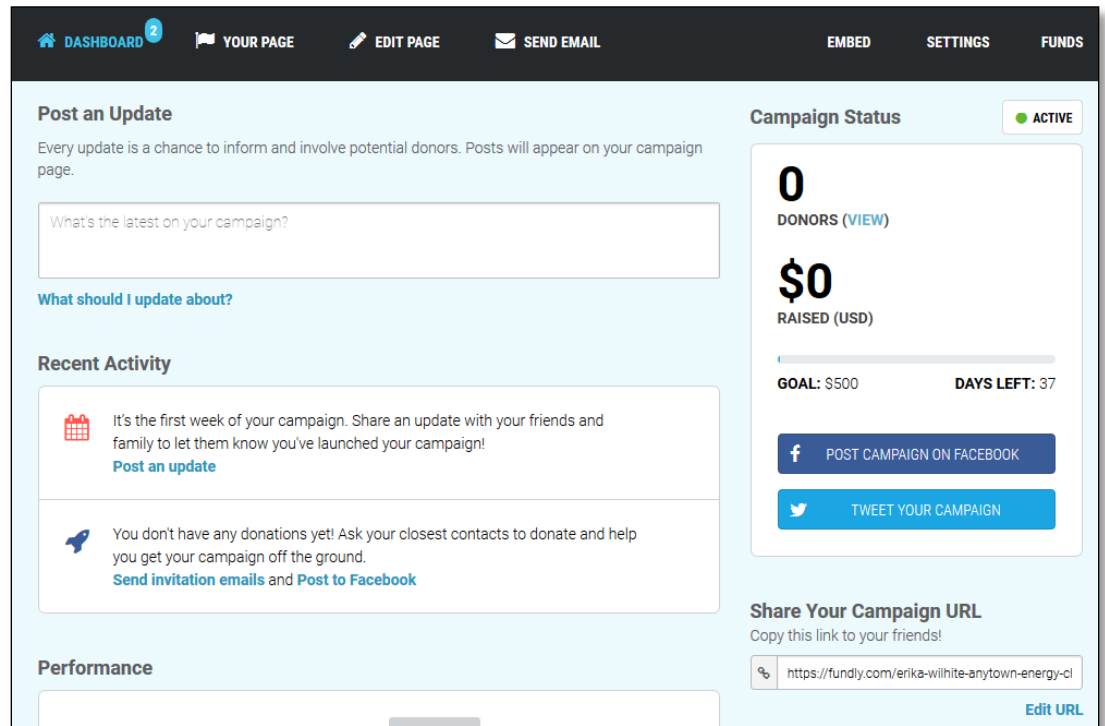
DASHBOARD 2 YOUR PAGE EDIT PAGE SEND EMAIL EMBED SETTINGS FUNDS

Post an Update

Every update is a chance to inform and involve potential donors. Posts will appear on your campaign page.

What's the latest on your campaign?

What should I update about?

Recent Activity

It's the first week of your campaign. Share an update with your friends and family to let them know you've launched your campaign!
Post an update

You don't have any donations yet! Ask your closest contacts to donate and help you get your campaign off the ground.
Send invitation emails and Post to Facebook

Performance

Campaign Status

ACTIVE

0
DONORS (VIEW)

$0
RAISED (USD)

GOAL: $500 DAYS LEFT: 37

POST CAMPAIGN ON FACEBOOK

TWEET YOUR CAMPAIGN

Share Your Campaign URL
Copy this link to your friends!

https://fundly.com/erika-wilhite-anytown-energy-cl

Edit URL